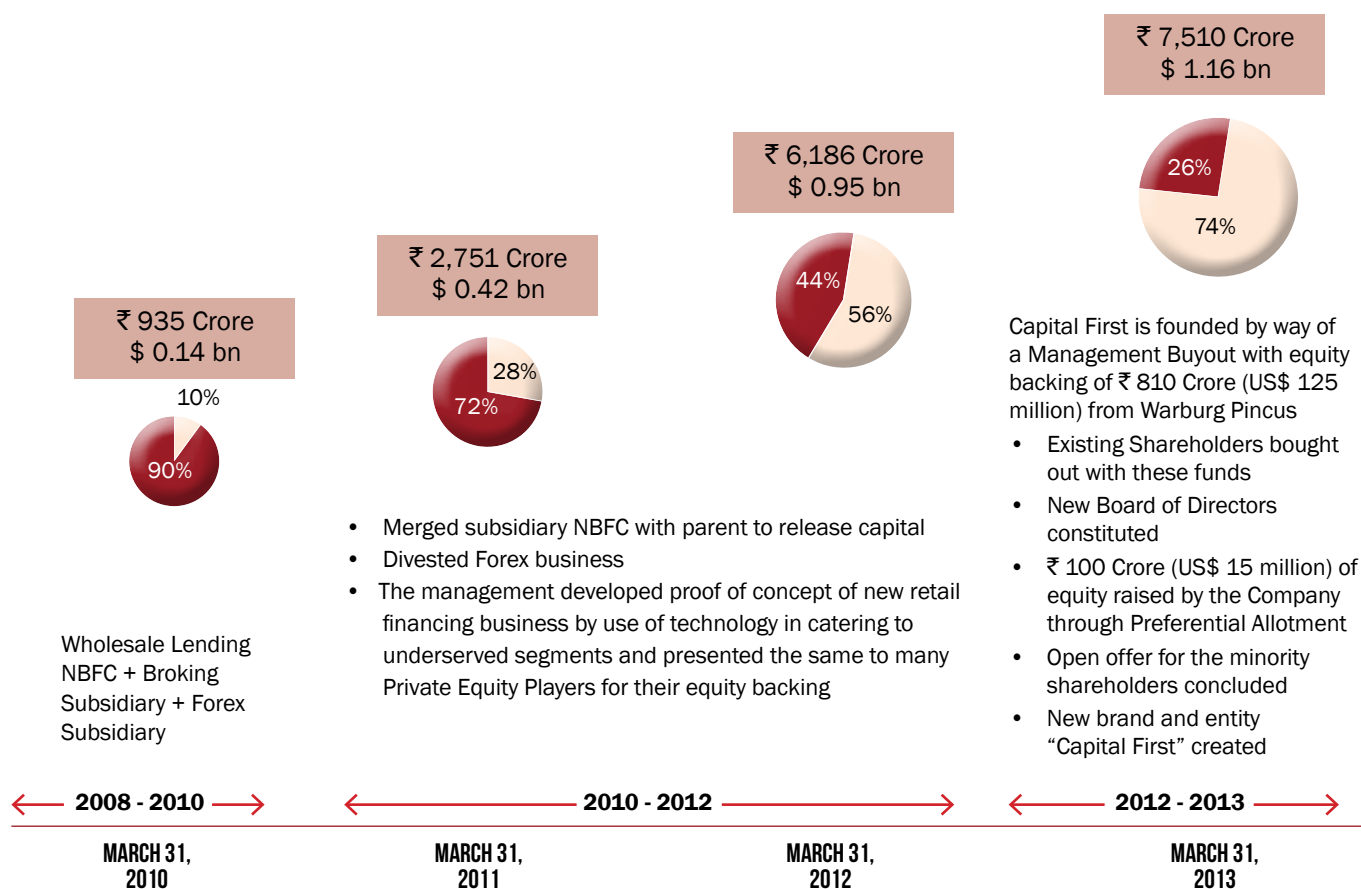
₹ 935 Crore
$ 0.14 bn

10%

90%

Wholesale Lending NBFC + Broking Subsidiary + Forex Subsidiary

₹ 2,751 Crore
$ 0.42 bn

28%

72%

₹ 6,186 Crore
$ 0.95 bn

44%

56%

- Merged subsidiary NBFC with parent to release capital
- Divested Forex business
- The management developed proof of concept of new retail financing business by use of technology in catering to underserved segments and presented the same to many Private Equity Players for their equity backing

₹ 7,510 Crore
$ 1.16 bn

26%

74%

Capital First is founded by way of a Management Buyout with equity backing of ₹ 810 Crore (US$ 125 million) from Warburg Pincus

- Existing Shareholders bought out with these funds
- New Board of Directors constituted
- ₹ 100 Crore (US$ 15 million) of equity raised by the Company through Preferential Allotment
- Open offer for the minority shareholders concluded
- New brand and entity "Capital First" created

2008 - 2010

2010 - 2012

2012 - 2013

MARCH 31, 2010

MARCH 31, 2011

MARCH 31, 2012

MARCH 31, 2013